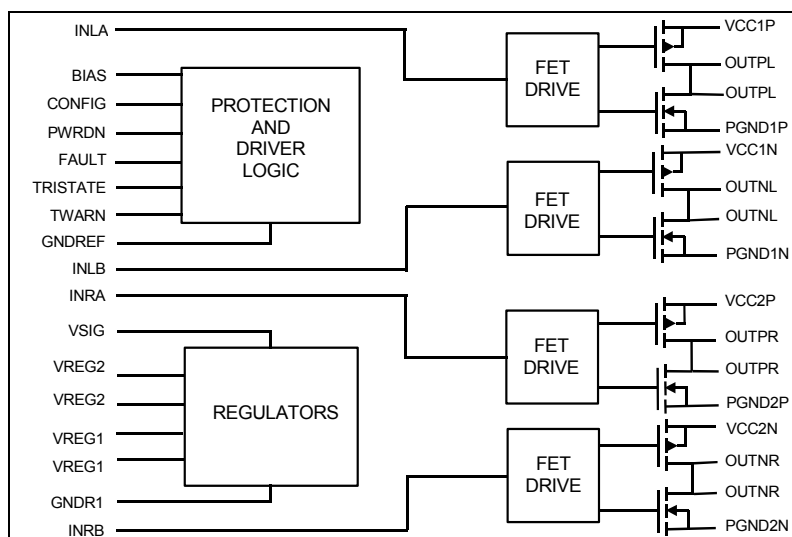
INLA
BIAS
CONFIG
PWRDN
FAULT
TRISTATE
TWARN
GNDREF
INLB
INRA
VSIG
VREG2
VREG2
VREG1
VREG1
GNDR1
INRB

PROTECTION AND DRIVER LOGIC

REGULATORS

FET DRIVE

FET DRIVE

FET DRIVE

FET DRIVE

VCC1P
OUTPL
OUTPL
PGND1P
VCC1N
OUTNL
OUTNL
PGND1N
VCC2P
OUTPR
OUTPR
PGND2P
VCC2N
OUTNR
OUTNR
PGND2N